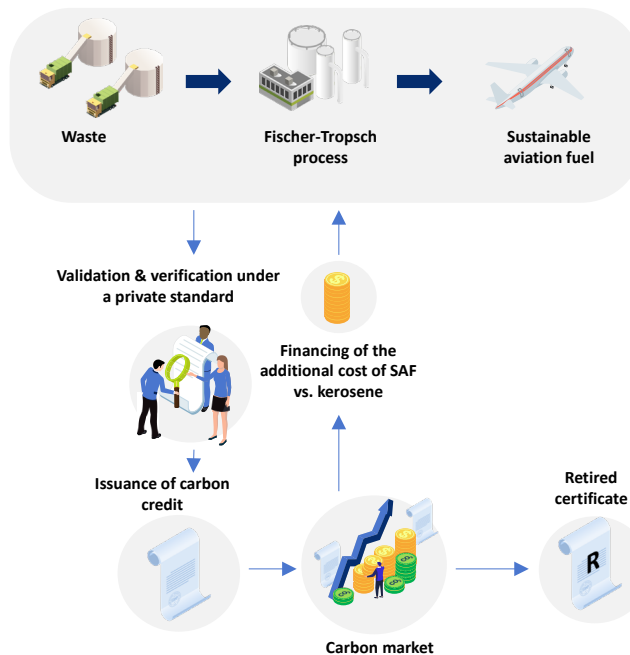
Waste

Fischer-Tropsch process

Sustainable aviation fuel

Validation & verification under a private standard

Financing of the additional cost of SAF vs. kerosene

Issuance of carbon credit

Retired certificate

R

Carbon market